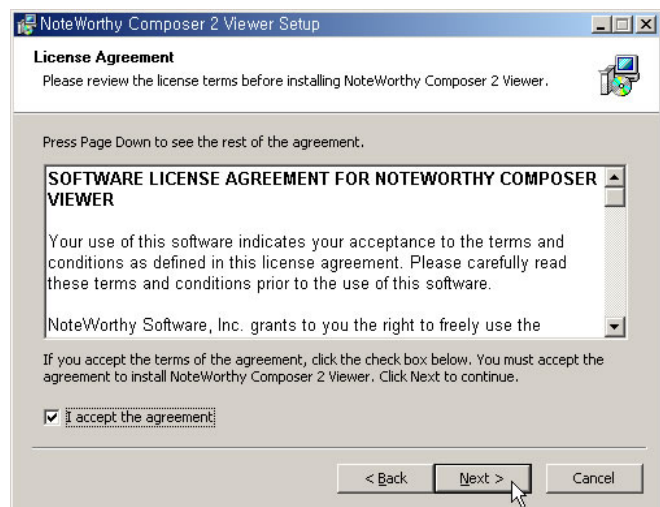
NoteWorthy Composer 2 Viewer Setup

License Agreement
Please review the license terms before installing NoteWorthy Composer 2 Viewer.

Press Page Down to see the rest of the agreement.

SOFTWARE LICENSE AGREEMENT FOR NOTEWORTHY COMPOSER VIEWER

Your use of this software indicates your acceptance to the terms and conditions as defined in this license agreement. Please carefully read these terms and conditions prior to the use of this software.

NoteWorthy Software, Inc. grants to you the right to freely use the

If you accept the terms of the agreement, click the check box below. You must accept the agreement to install NoteWorthy Composer 2 Viewer. Click Next to continue.

I accept the agreement

< Back   Next >   Cancel